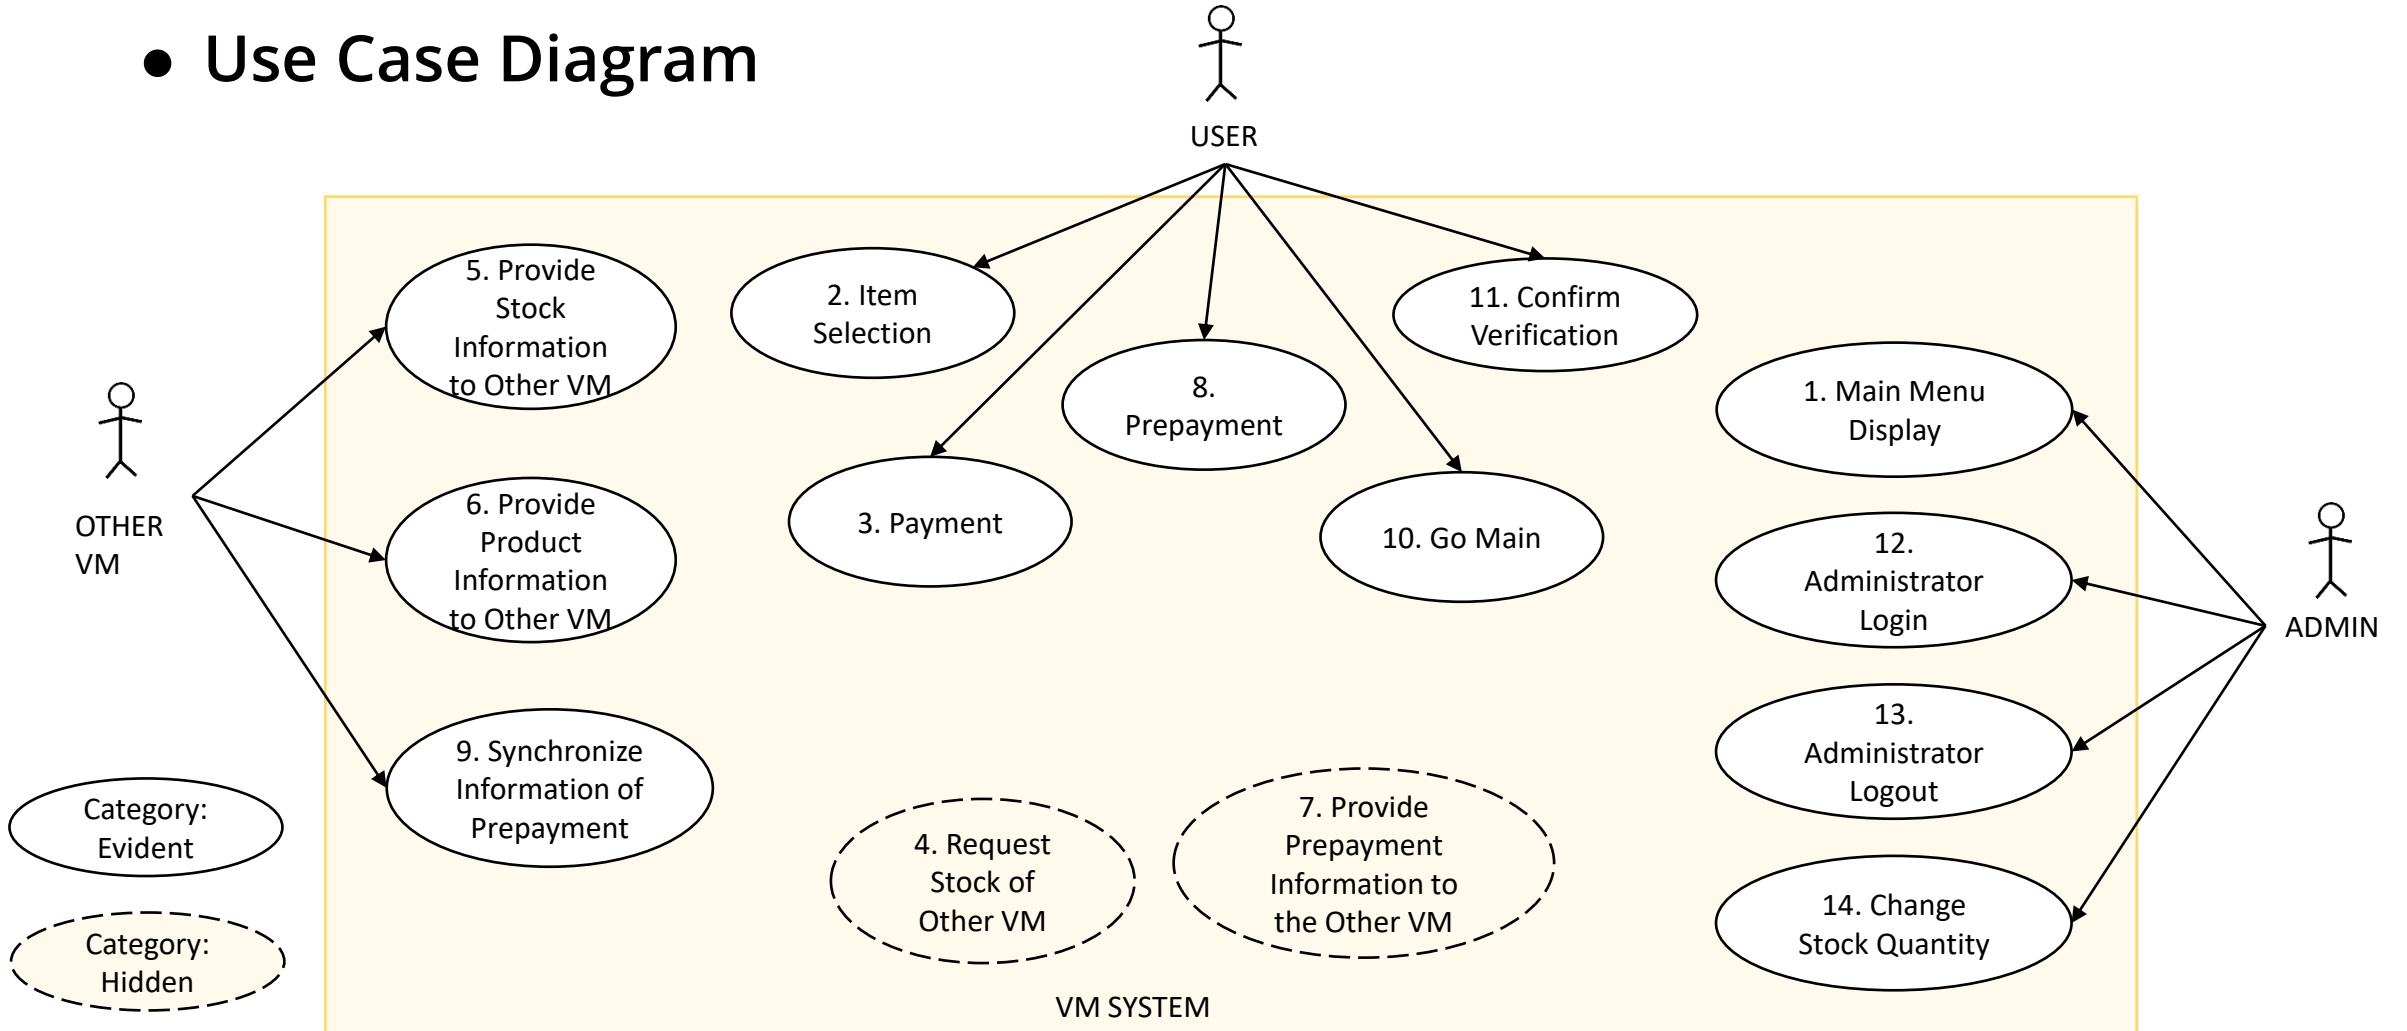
• Use Case Diagram

USER

5. Provide Stock Information to Other VM

2. Item Selection

8. Prepayment

11. Confirm Verification

1. Main Menu Display

OTHER VM

6. Provide Product Information to Other VM

3. Payment

10. Go Main

12. Administrator Login

ADMIN

9. Synchronize Information of Prepayment

13. Administrator Logout

Category: Evident

4. Request Stock of Other VM

7. Provide Prepayment Information to the Other VM

14. Change Stock Quantity

Category: Hidden

VM SYSTEM